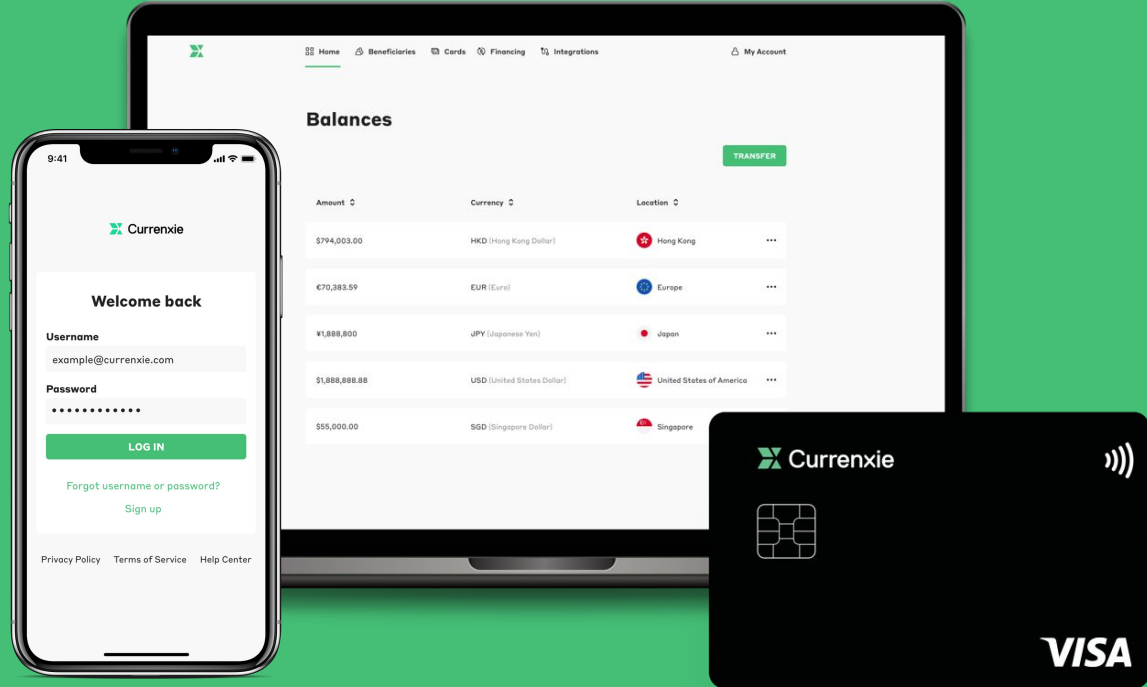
Home Beneficiaries Cards Financing Integrations My Account

Balances

TRANSFER

| Amount | Currency | Location |
|---|---|---|
| $794,003.00 | HKD (Hong Kong Dollar) | Hong Kong |
| €70,383.59 | EUR (Euro) | Europe |
| ¥1,888,800 | JPY (Japanese Yen) | Japan |
| $1,888,888.88 | USD (United States Dollar) | United States of America |
| $55,000.00 | SGD (Singapore Dollar) | Singapore |

9:41

Currenxie

Welcome back

Username

example@currenxie.com

Password

••••••••••••

LOG IN

Forgot username or password?

Sign up

Privacy Policy Terms of Service Help Center

Currenxie

VISA